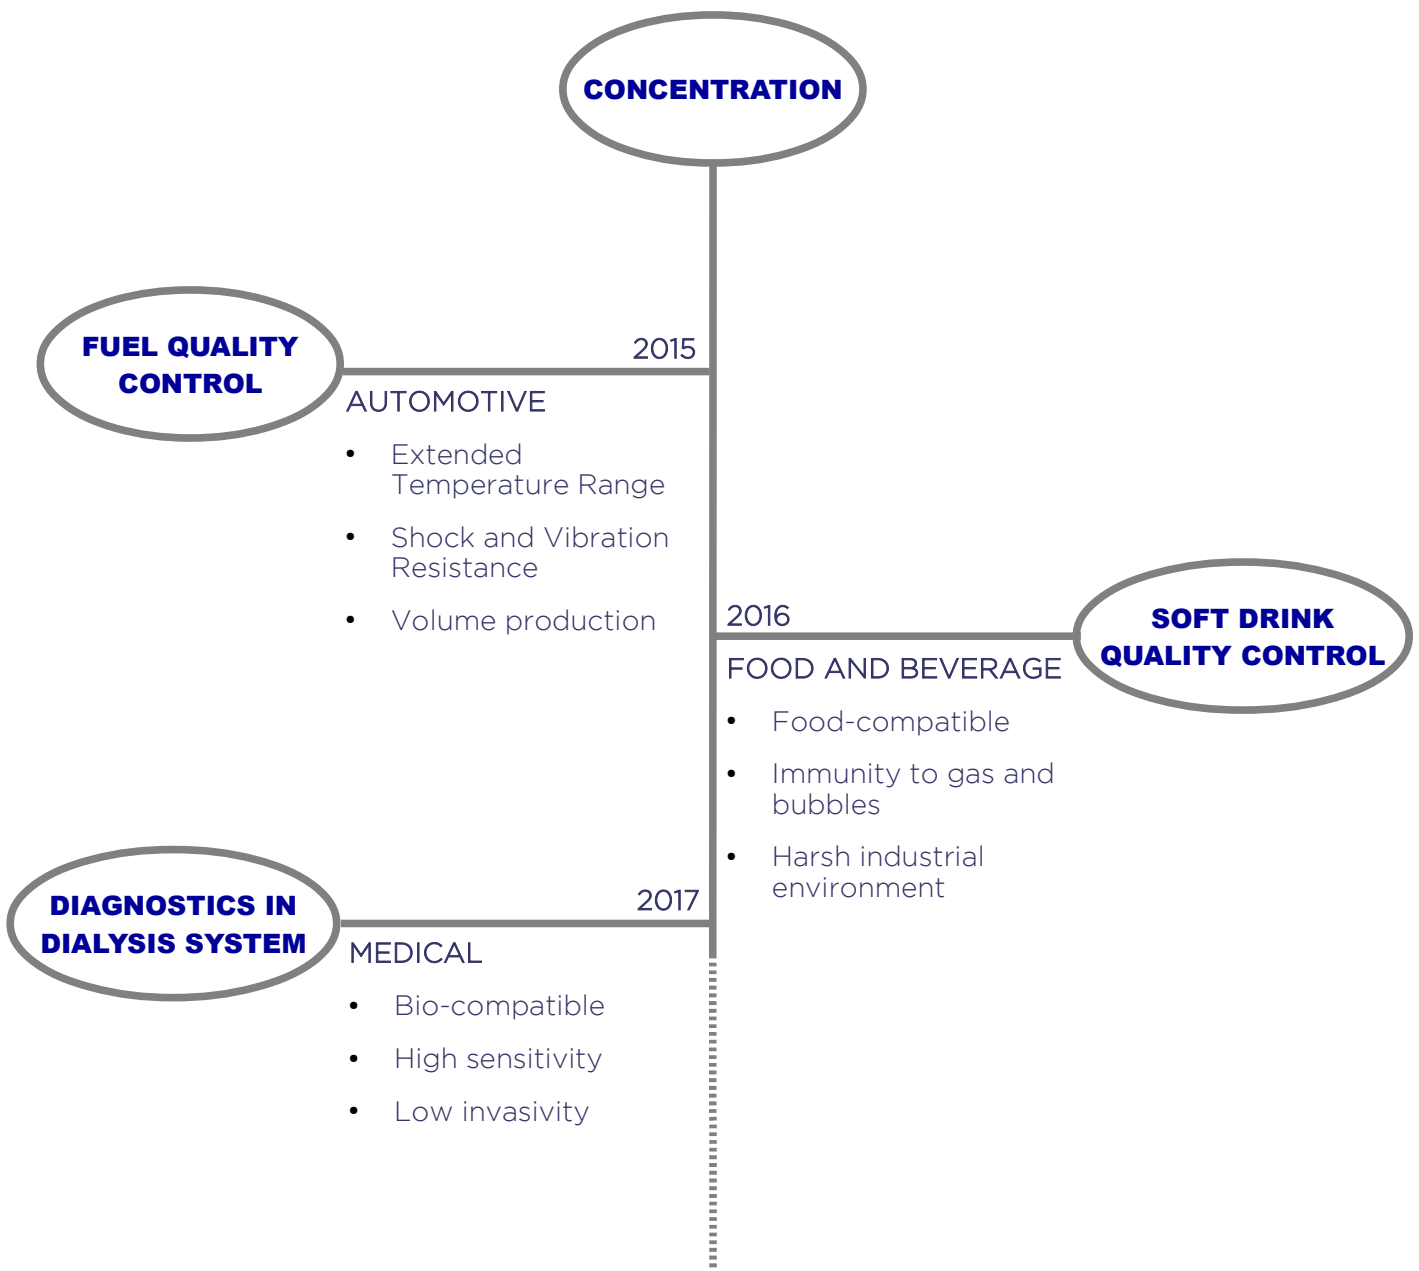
CONCENTRATION

FUEL QUALITY CONTROL

2015

AUTOMOTIVE

- Extended Temperature Range
- Shock and Vibration Resistance
- Volume production

2016

SOFT DRINK QUALITY CONTROL

FOOD AND BEVERAGE

- Food-compatible
- Immunity to gas and bubbles
- Harsh industrial environment

DIAGNOSTICS IN DIALYSIS SYSTEM

2017

MEDICAL

- Bio-compatible
- High sensitivity
- Low invasivity